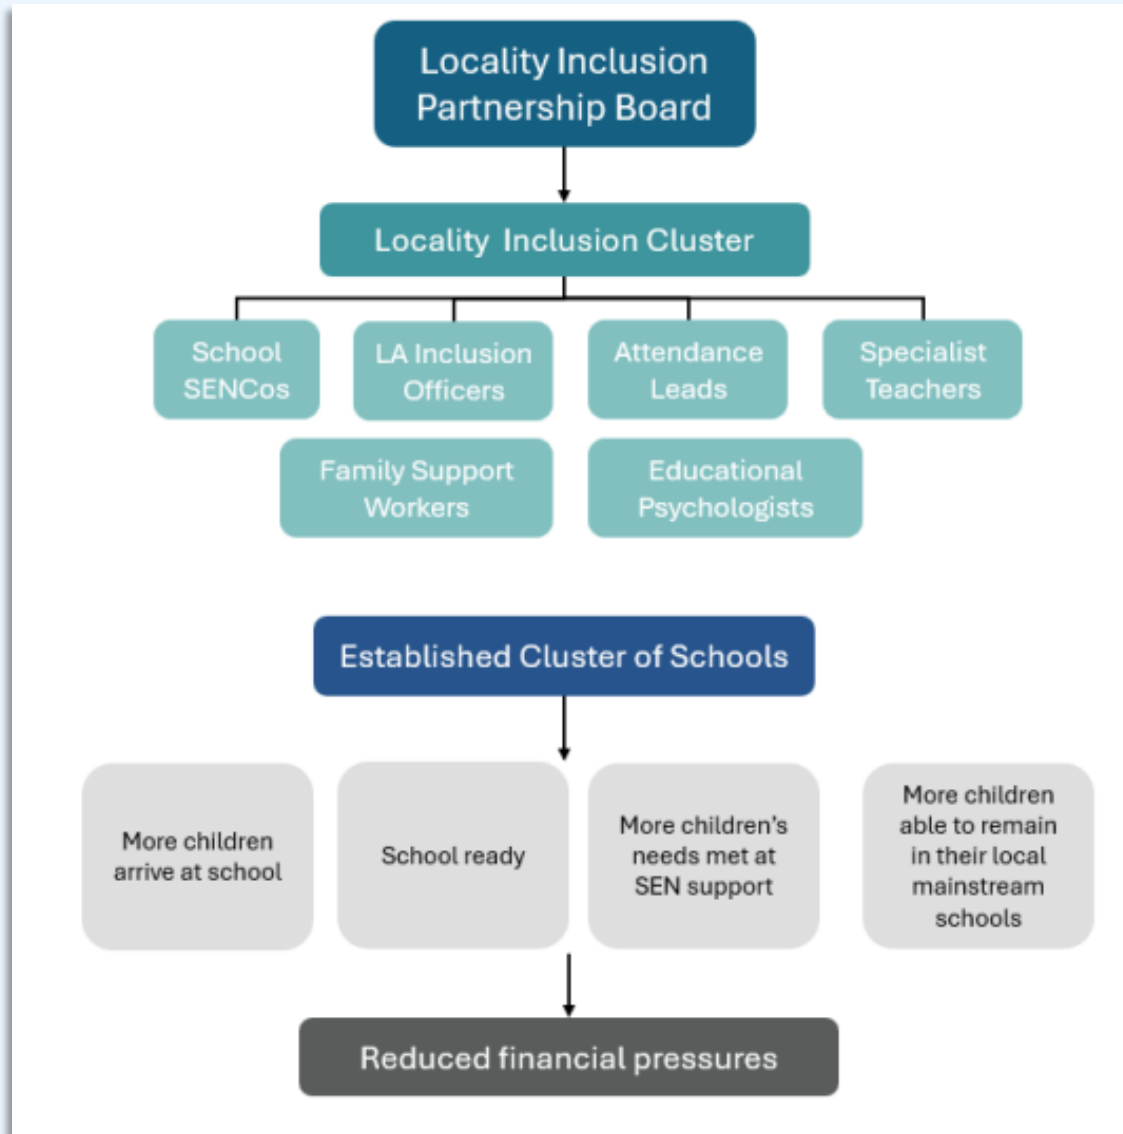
Locality Inclusion Partnership Board

Locality Inclusion Cluster

School SENCos

LA Inclusion Officers

Attendance Leads

Specialist Teachers

Family Support Workers

Educational Psychologists

Established Cluster of Schools

More children arrive at school

School ready

More children's needs met at SEN support

More children able to remain in their local mainstream schools

Reduced financial pressures